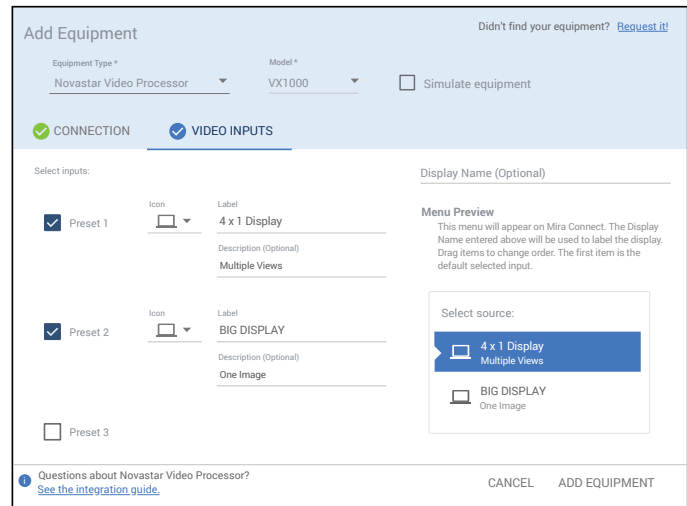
Add Equipment

Didn't find your equipment? Request it!

Equipment Type *
Novastar Video Processor

Model *
VX1000

Simulate equipment

CONNECTION

VIDEO INPUTS

Select inputs:

Display Name (Optional)

Preset 1

Icon

Label
4 x 1 Display

Description (Optional)
Multiple Views

Menu Preview
This menu will appear on Mira Connect. The Display Name entered above will be used to label the display. Drag items to change order. The first item is the default selected input.

Preset 2

Icon

Label
BIG DISPLAY

Description (Optional)
One Image

Select source:

4 x 1 Display
Multiple Views

BIG DISPLAY
One Image

Preset 3

Questions about Novastar Video Processor?
See the integration guide.

CANCEL

ADD EQUIPMENT